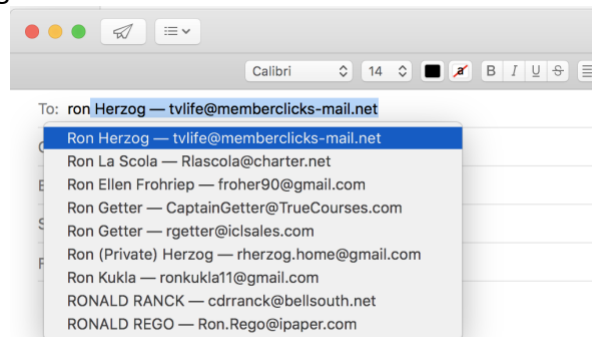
Calibri 14 B I U S

To: ron Herzog — tvlife@memberclicks-mail.net

Ron Herzog — tvlife@memberclicks-mail.net
Ron La Scola — Rlascola@charter.net
Ron Ellen Frohriep — froher90@gmail.com
Ron Getter — CaptainGetter@TrueCourses.com
Ron Getter — rgetter@iclsales.com
Ron (Private) Herzog — rherzog.home@gmail.com
Ron Kukla — ronkukla11@gmail.com
RONALD RANCK — cdrranck@bellsouth.net
RONALD REGO — Ron.Rego@ipaper.com